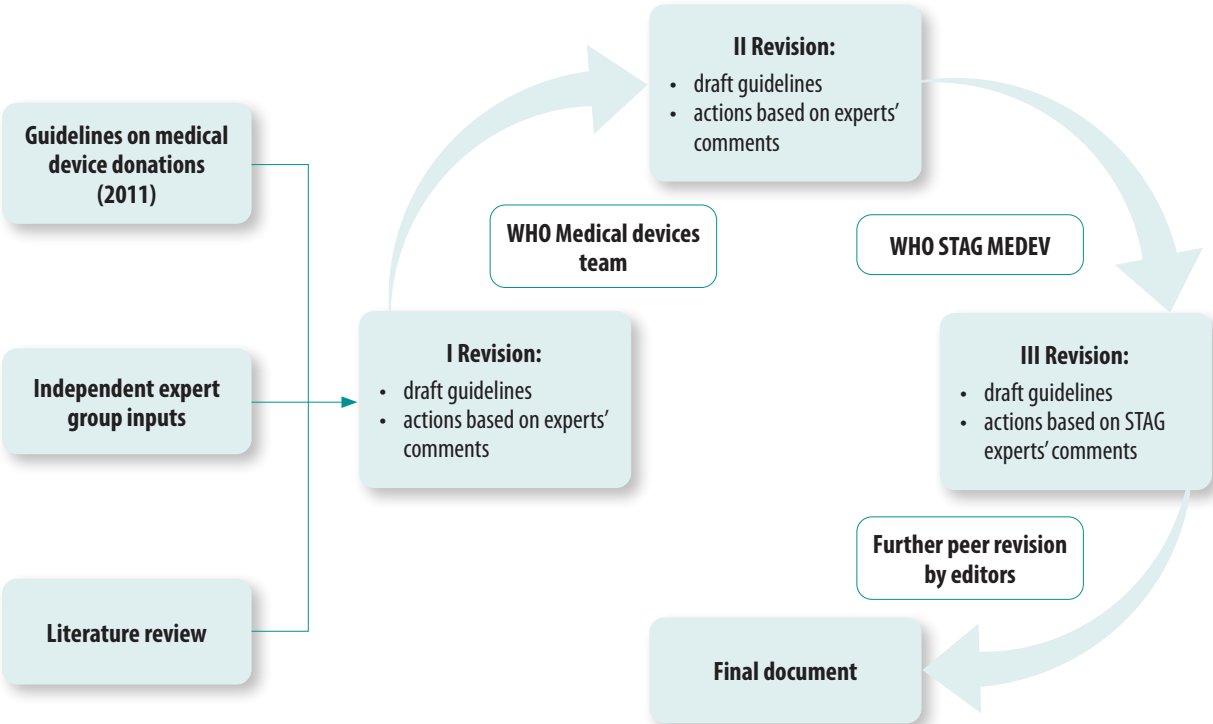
Guidelines on medical device donations (2011)

Independent expert group inputs

Literature review

I Revision:
• draft guidelines
• actions based on experts' comments

WHO Medical devices team

II Revision:
• draft guidelines
• actions based on experts' comments

WHO STAG MEDEV

III Revision:
• draft guidelines
• actions based on STAG experts' comments

Further peer revision by editors

Final document